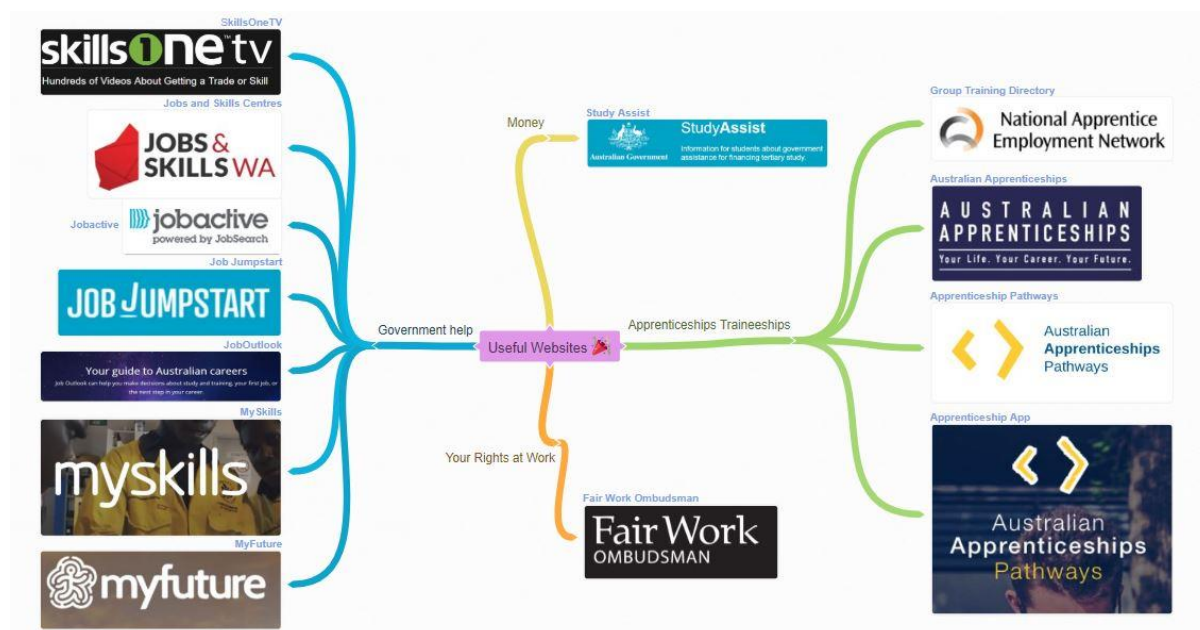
SkillsOneTV
skills1ne™ tv
Hundreds of Videos About Getting a Trade or Skill

Jobs and Skills Centres
JOBS & SKILLS WA

Jobactive
jobactive
powered by JobSearch

Job Jumpstart
JOB JUMPSTART

JobOutlook
Your guide to Australian careers
Job Outlook can help you make decisions about study and training, your first job, or the next step in your career.

MySkills
myskills

MyFuture
myfuture

Money

Study Assist
Australian Government
StudyAssist
Information for students about government assistance for financing tertiary study.

Government help

Useful Websites

Apprenticeships Traineeships

Your Rights at Work

Fair Work Ombudsman
Fair Work
OMBUDSMAN

Group Training Directory
National Apprentice Employment Network

Australian Apprenticeships
AUSTRALIAN APPRENTICESHIPS
Your Life. Your Career. Your Future.

Apprenticeship Pathways
Australian Apprenticeships Pathways

Apprenticeship App
Australian Apprenticeships Pathways